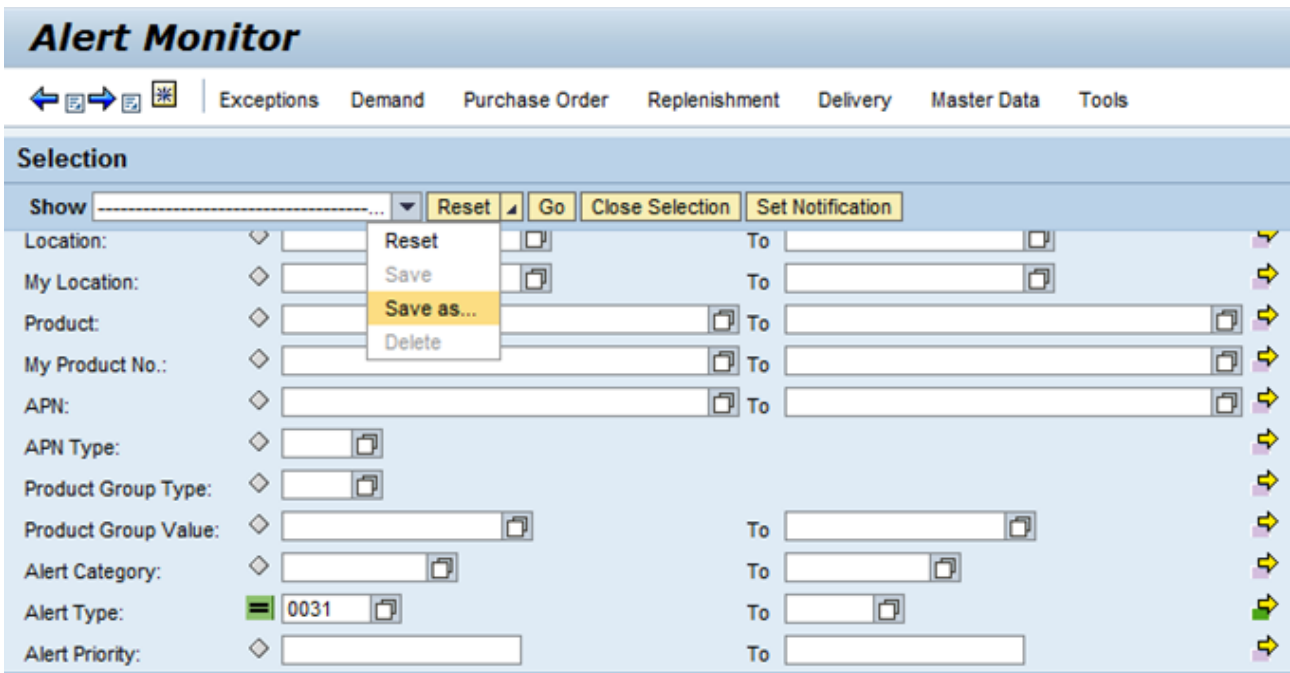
Alert Monitor

Exceptions Demand Purchase Order Replenishment Delivery Master Data Tools

Selection

Show ----------------------------------------... Reset Go Close Selection Set Notification

Reset
Save
Save as...
Delete

Location: To
My Location: To
Product: To
My Product No.: To
APN: To
APN Type:
Product Group Type:
Product Group Value: To
Alert Category: To
Alert Type: 0031 To
Alert Priority: To